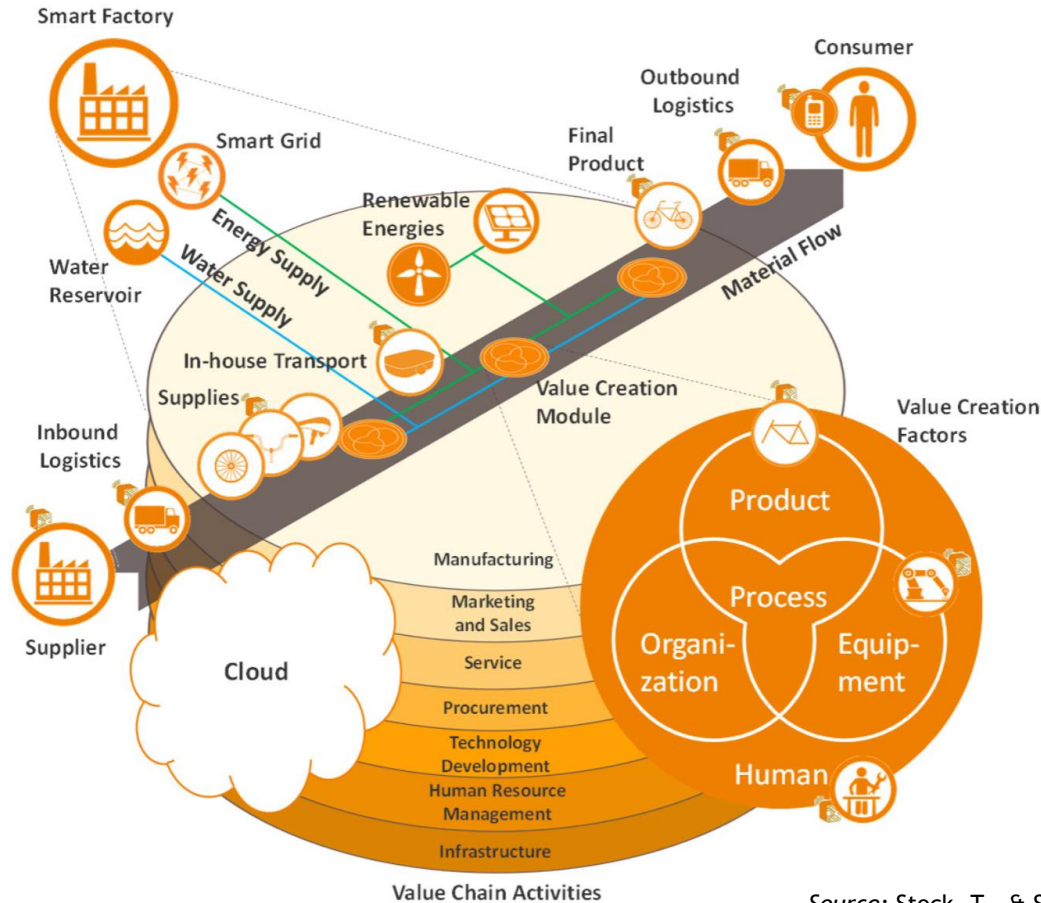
Smart Factory

Consumer

Outbound Logistics

Final Product

Smart Grid

Renewable Energies

Energy Supply

Water Reservoir

Water Supply

Material Flow

In-house Transport

Value Creation Module

Supplies

Value Creation Factors

Inbound Logistics

Product

Process

Organi-zation

Equip-ment

Human

Supplier

Manufacturing

Marketing and Sales

Service

Procurement

Technology Development

Human Resource Management

Infrastructure

Cloud

Value Chain Activities

Source: Stock, T., & S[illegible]